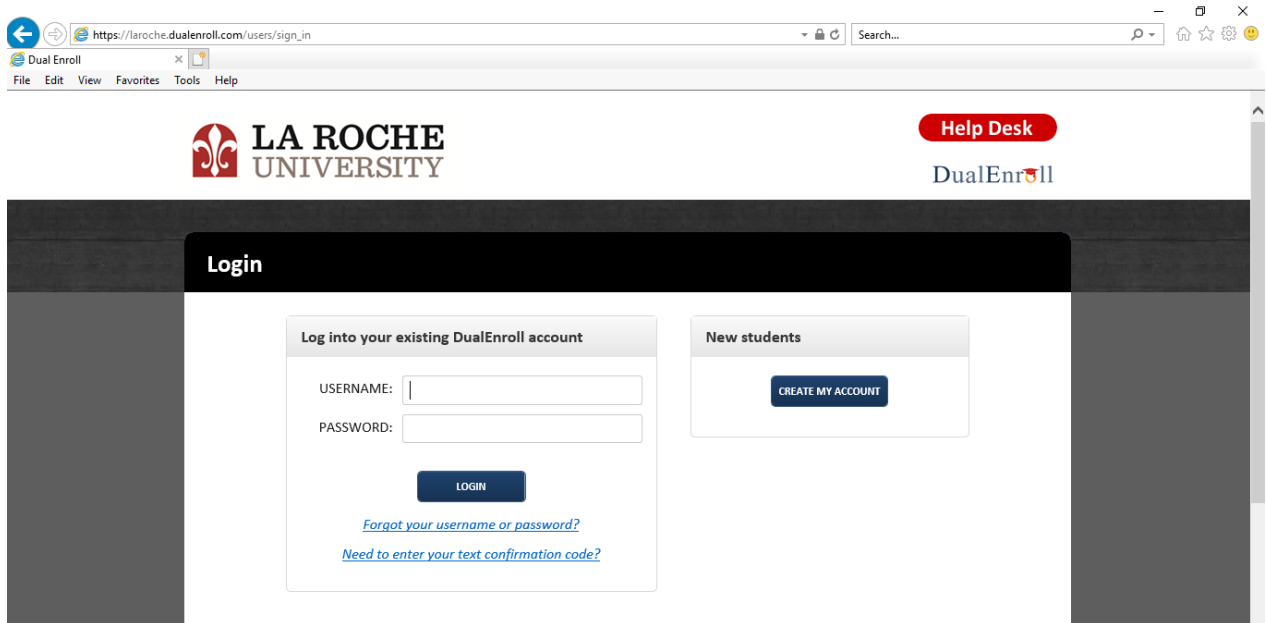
https://laroche.dualenroll.com/users/sign_in

Search...

Dual Enroll

File Edit View Favorites Tools Help

LA ROCHE UNIVERSITY

Help Desk

DualEnroll

Login

Log into your existing DualEnroll account

USERNAME:

PASSWORD:

LOGIN

Forgot your username or password?

Need to enter your text confirmation code?

New students

CREATE MY ACCOUNT